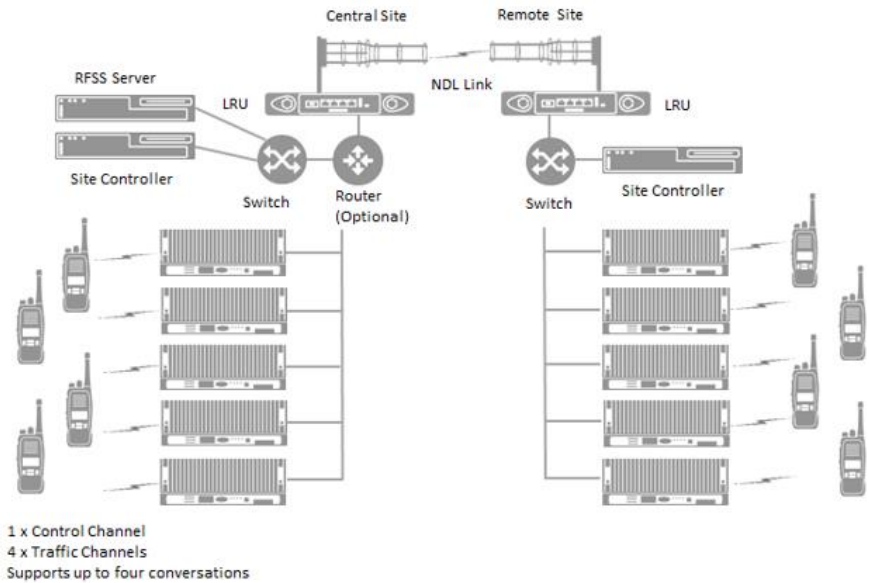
Central Site

Remote Site

RFSS Server

NDL Link

LRU

LRU

Site Controller

Switch

Router (Optional)

Switch

Site Controller

1 x Control Channel
4 x Traffic Channels
Supports up to four conversations